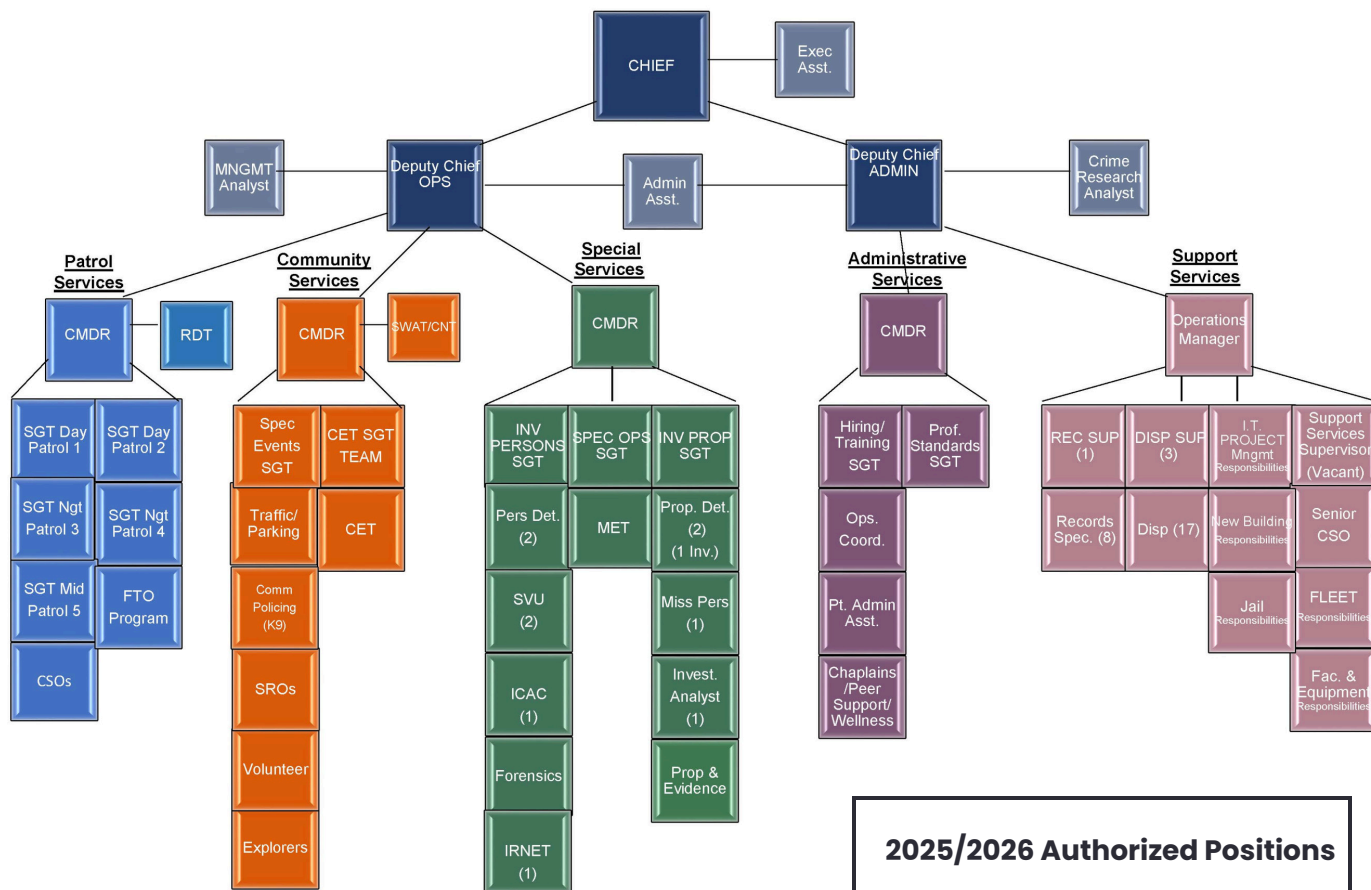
CHIEF

Exec Asst.

MNGMT Analyst

Deputy Chief OPS

Admin Asst.

Deputy Chief ADMIN

Crime Research Analyst

Patrol Services

CMDR

RDT

SGT Day Patrol 1

SGT Day Patrol 2

SGT Ngt Patrol 3

SGT Ngt Patrol 4

SGT Mid Patrol 5

FTO Program

CSOs

Community Services

CMDR

SWAT/CNT

Spec Events SGT

CET SGT TEAM

Traffic/ Parking

CET

Comm Policing (K9)

SROs

Volunteer

Explorers

Special Services

CMDR

INV PERSONS SGT

SPEC OPS SGT

INV PROP SGT

Pers Det. (2)

MET

Prop. Det. (2) (1 Inv.)

SVU (2)

Miss Pers (1)

ICAC (1)

Invest. Analyst (1)

Forensics

Prop & Evidence

IRNET (1)

Administrative Services

CMDR

Hiring/ Training SGT

Prof. Standards SGT

Ops. Coord.

Pt. Admin Asst.

Chaplains /Peer Support/ Wellness

Support Services

Operations Manager

REC SUP (1)

DISP SUP (3)

I.T. PROJECT Mngmt Responsibilities

Support Services Supervisor (Vacant)

Records Spec. (8)

Disp (17)

New Building Responsibilities

Senior CSO

Jail Responsibilities

FLEET Responsibilities

Fac. & Equipment Responsibilities

2025/2026 Authorized Positions